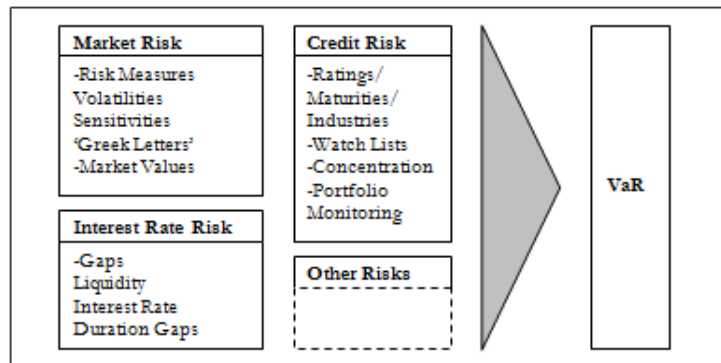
Market Risk

-Risk Measures
Volatilities
Sensitivities
'Greek Letters'
-Market Values

Interest Rate Risk

-Gaps
Liquidity
Interest Rate
Duration Gaps

Credit Risk

-Ratings/
Maturities/
Industries
-Watch Lists
-Concentration
-Portfolio
Monitoring

Other Risks

VaR